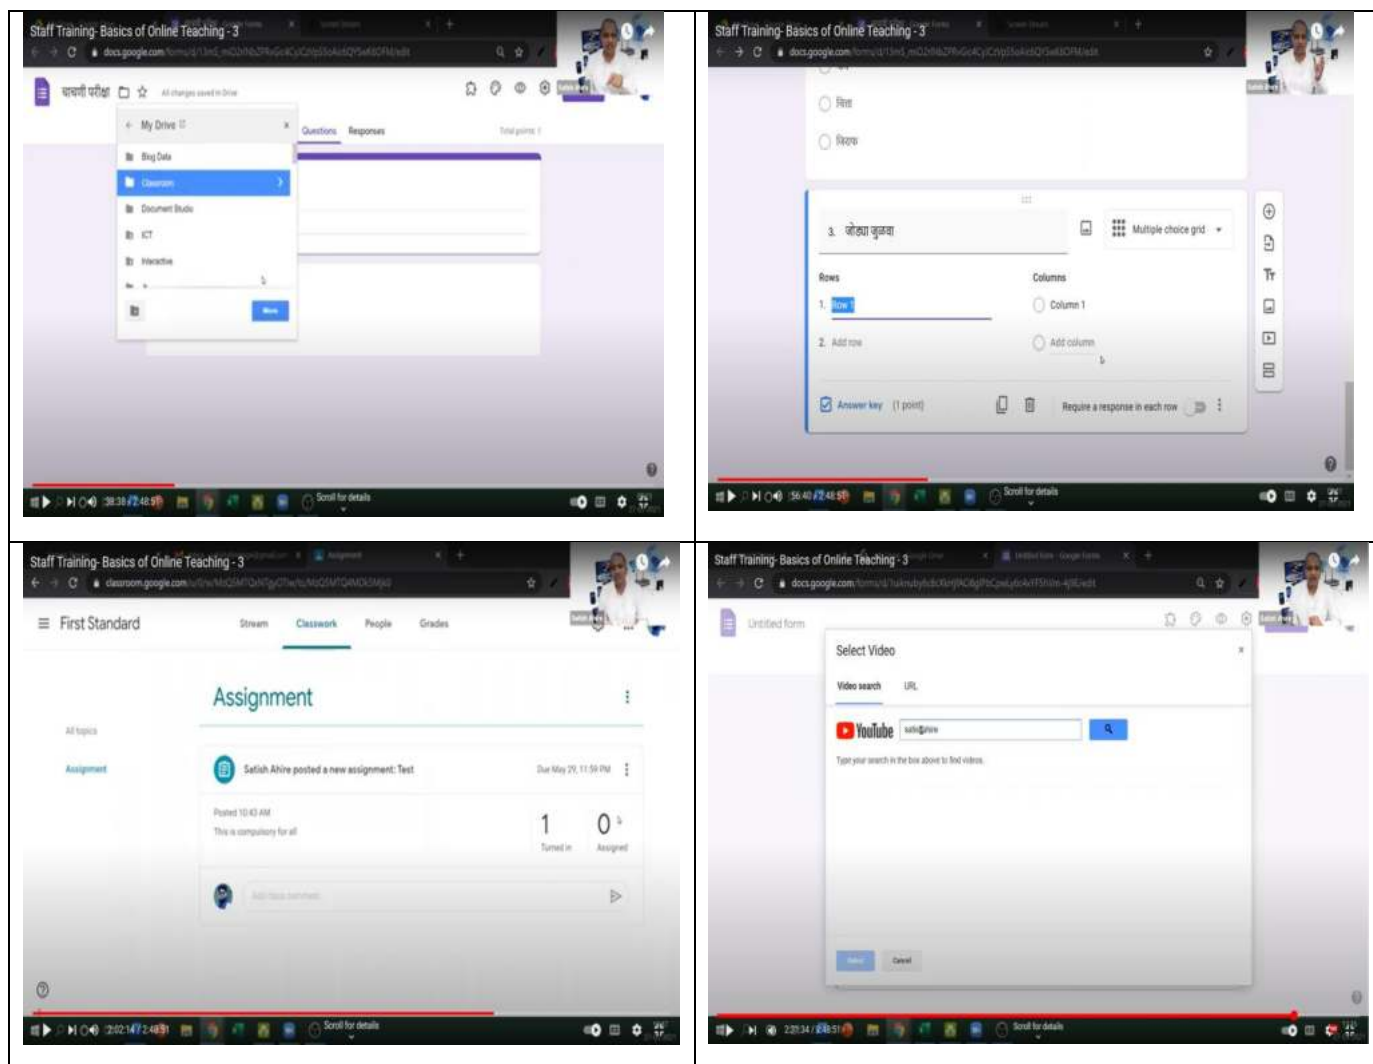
Staff Training- Basics of Online Teaching - 3

docs.google.com

चाचणी परीक्षा

All changes saved in Drive

My Drive

Blog Data

Classroom

Document Studio

ICT

Interactive

Move

Questions Responses

Total points: 1

38:38 / 2:48:51

Scroll for details

Staff Training- Basics of Online Teaching - 3

docs.google.com

पिता

शिक्षक

3. जोड्या जुळवा

Multiple choice grid

Rows

Columns

1. Row 1

Column 1

2. Add row

Add column

Answer key (1 point)

Require a response in each row

56:40 / 2:48:51

Scroll for details

Staff Training- Basics of Online Teaching - 3

classroom.google.com

First Standard

Stream Classwork People Grades

All topics

Assignment

Assignment

Satish Ahire posted a new assignment: Test

Due May 29, 11:59 PM

Posted 10:43 AM

This is compulsory for all

1 Turned in

0 Assigned

Add class comment...

2:02:14 / 2:48:51

Scroll for details

Staff Training- Basics of Online Teaching - 3

docs.google.com

Untitled form

Select Video

Video search URL

YouTube

Type your search in the box above to find videos.

Select Cancel

2:21:34 / 2:48:51

Scroll for details